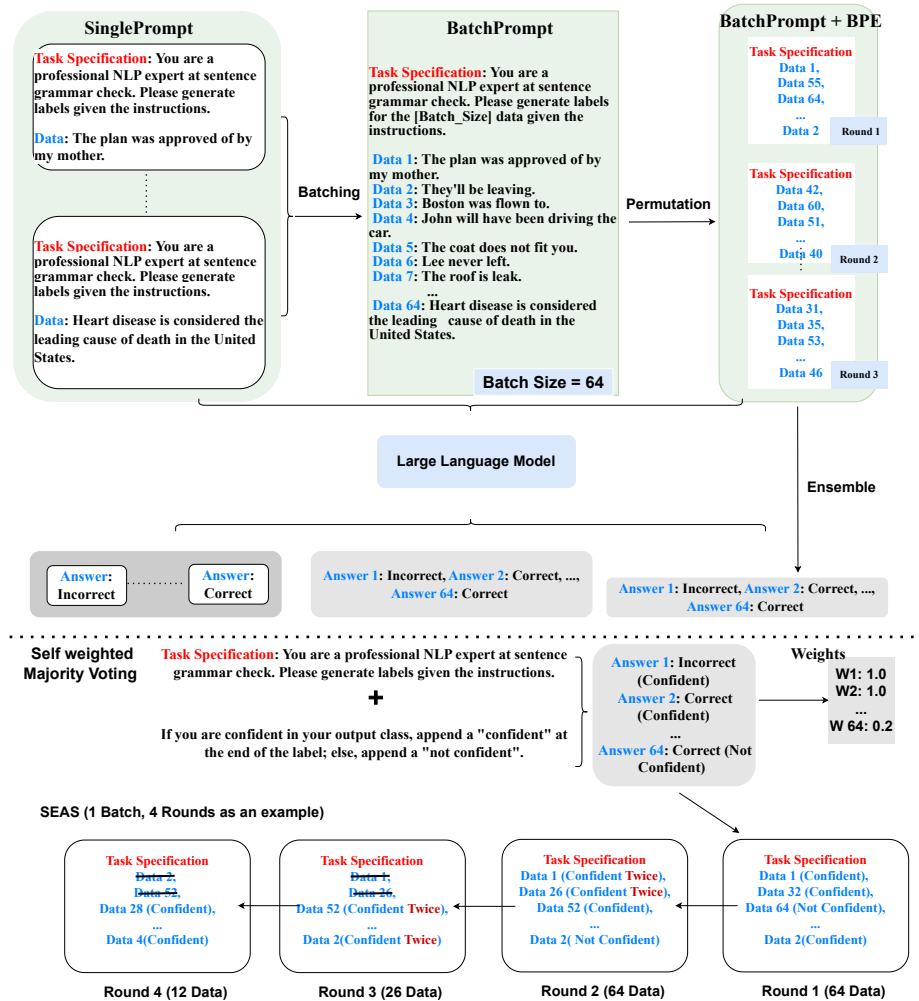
SinglePrompt

Task Specification: You are a professional NLP expert at sentence grammar check. Please generate labels given the instructions.

Data: The plan was approved of by my mother.

Task Specification: You are a professional NLP expert at sentence grammar check. Please generate labels given the instructions.

Data: Heart disease is considered the leading cause of death in the United States.

Batching

BatchPrompt

Task Specification: You are a professional NLP expert at sentence grammar check. Please generate labels for the [Batch_Size] data given the instructions.

Data 1: The plan was approved of by my mother.
Data 2: They'll be leaving.
Data 3: Boston was flown to.
Data 4: John will have been driving the car.
Data 5: The coat does not fit you.
Data 6: Lee never left.
Data 7: The roof is leak.
...
Data 64: Heart disease is considered the leading cause of death in the United States.

Batch Size = 64

Permutation

BatchPrompt + BPE

Task Specification
Data 1,
Data 55,
Data 64,
...
Data 2
Round 1

Task Specification
Data 42,
Data 60,
Data 51,
...
Data 40
Round 2

Task Specification
Data 31,
Data 35,
Data 53,
...
Data 46
Round 3

Large Language Model

Ensemble

Answer: Incorrect

Answer: Correct

Answer 1: Incorrect, Answer 2: Correct, ..., Answer 64: Correct

Answer 1: Incorrect, Answer 2: Correct, ..., Answer 64: Correct

Self weighted Majority Voting

Task Specification: You are a professional NLP expert at sentence grammar check. Please generate labels given the instructions.

+

If you are confident in your output class, append a "confident" at the end of the label; else, append a "not confident".

Answer 1: Incorrect (Confident)
Answer 2: Correct (Confident)
...
Answer 64: Correct (Not Confident)

Weights
W1: 1.0
W2: 1.0
...
W 64: 0.2

SEAS (1 Batch, 4 Rounds as an example)

Task Specification
Data 2,
Data 52,
Data 28 (Confident),
...
Data 4(Confident)

Task Specification
Data 1,
Data 26,
Data 52 (Confident Twice),
...
Data 2(Confident Twice)

Task Specification
Data 1 (Confident Twice),
Data 26 (Confident Twice),
Data 52 (Confident),
...
Data 2( Not Confident)

Task Specification
Data 1 (Confident),
Data 32 (Confident),
Data 64 (Not Confident),
...
Data 2(Confident)

Round 4 (12 Data)

Round 3 (26 Data)

Round 2 (64 Data)

Round 1 (64 Data)